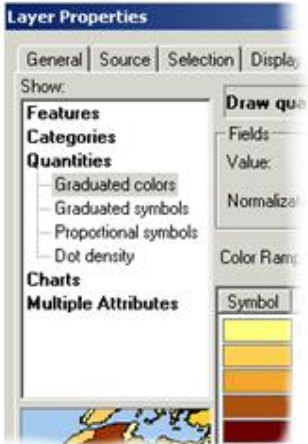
Layer Properties

General | Source | Selection | Displa

Show:
Features
Categories
Quantities
Graduated colors
Graduated symbols
Proportional symbols
Dot density
Charts
Multiple Attributes

Draw qua

Fields
Value:
Normaliz

Color Ram

Symbol